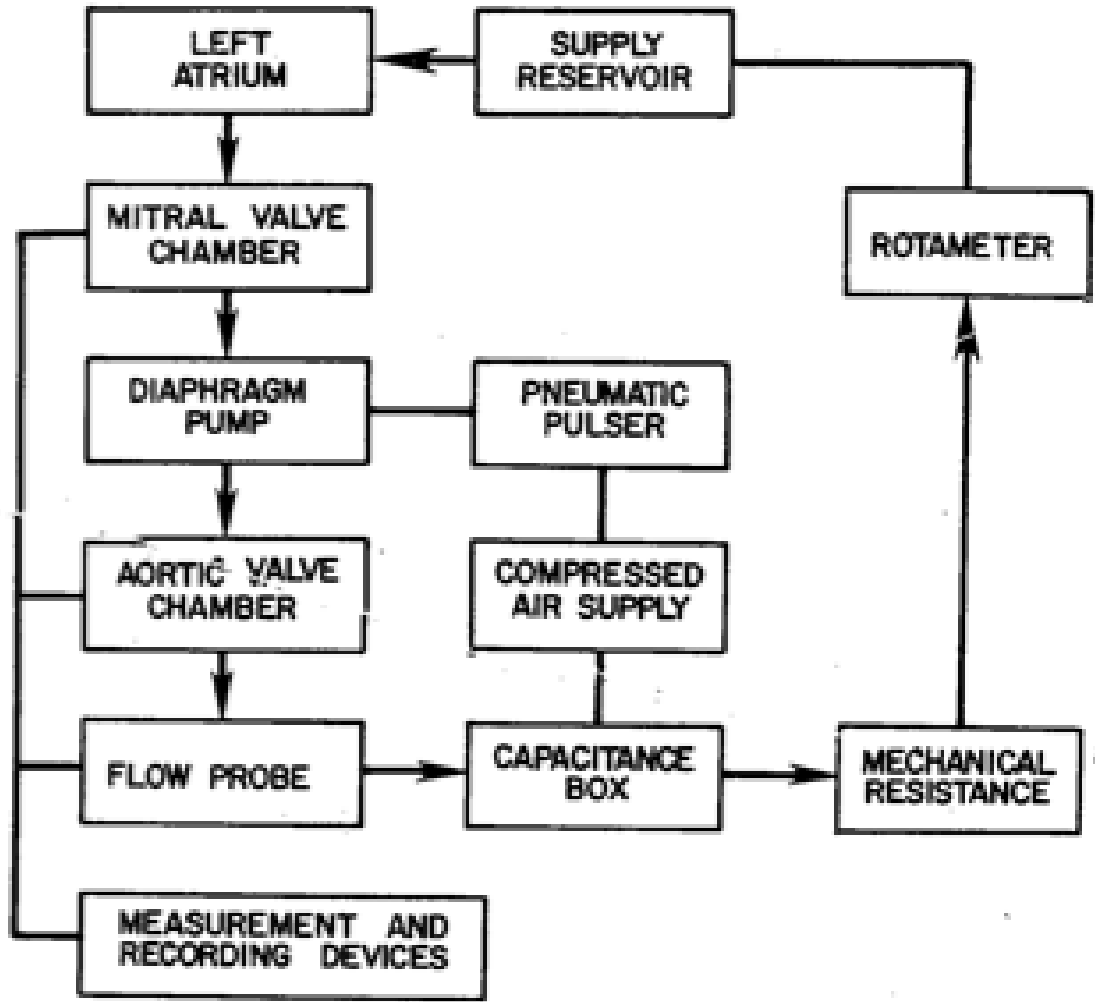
LEFT ATRIUM

SUPPLY RESERVOIR

MITRAL VALVE CHAMBER

ROTAMETER

DIAPHRAGM PUMP

PNEUMATIC PULSER

AORTIC VALVE CHAMBER

COMPRESSED AIR SUPPLY

FLOW PROBE

CAPACITANCE BOX

MECHANICAL RESISTANCE

MEASUREMENT AND RECORDING DEVICES